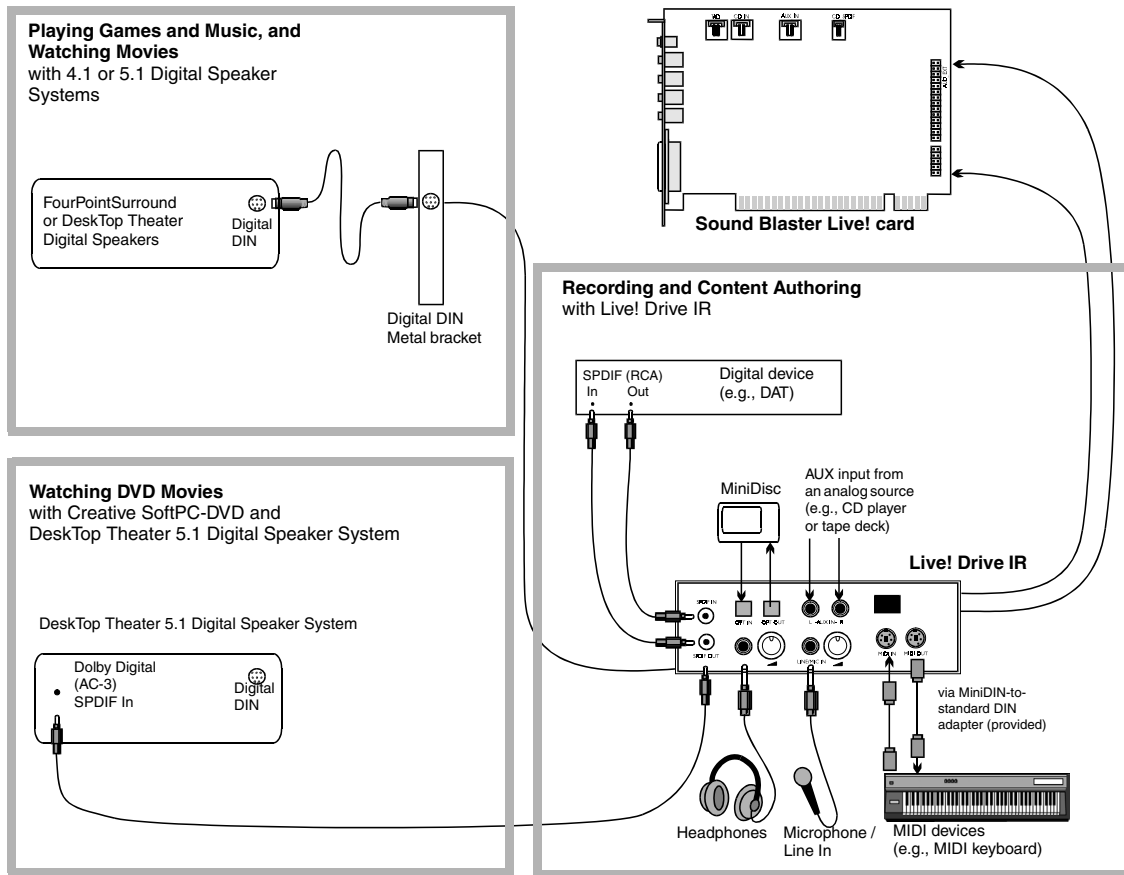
**Playing Games and Music, and Watching Movies**
with 4.1 or 5.1 Digital Speaker Systems

FourPointSurround or DeskTop Theater Digital Speakers

Digital DIN

Digital DIN Metal bracket

Sound Blaster Live! card

**Recording and Content Authoring**
with Live! Drive IR

SPDIF (RCA)
In Out

Digital device (e.g., DAT)

MiniDisc

AUX input from an analog source (e.g., CD player or tape deck)

Live! Drive IR

SPDIF IN

SPDIF OUT

OPT IN

OPT OUT

L - AUX IN - R

LINE/MIC IN

MIDI IN

MIDI OUT

via MiniDIN-to-standard DIN adapter (provided)

Headphones

Microphone / Line In

MIDI devices (e.g., MIDI keyboard)

**Watching DVD Movies**
with Creative SoftPC-DVD and DeskTop Theater 5.1 Digital Speaker System

DeskTop Theater 5.1 Digital Speaker System

Dolby Digital (AC-3) SPDIF In

Digital DIN